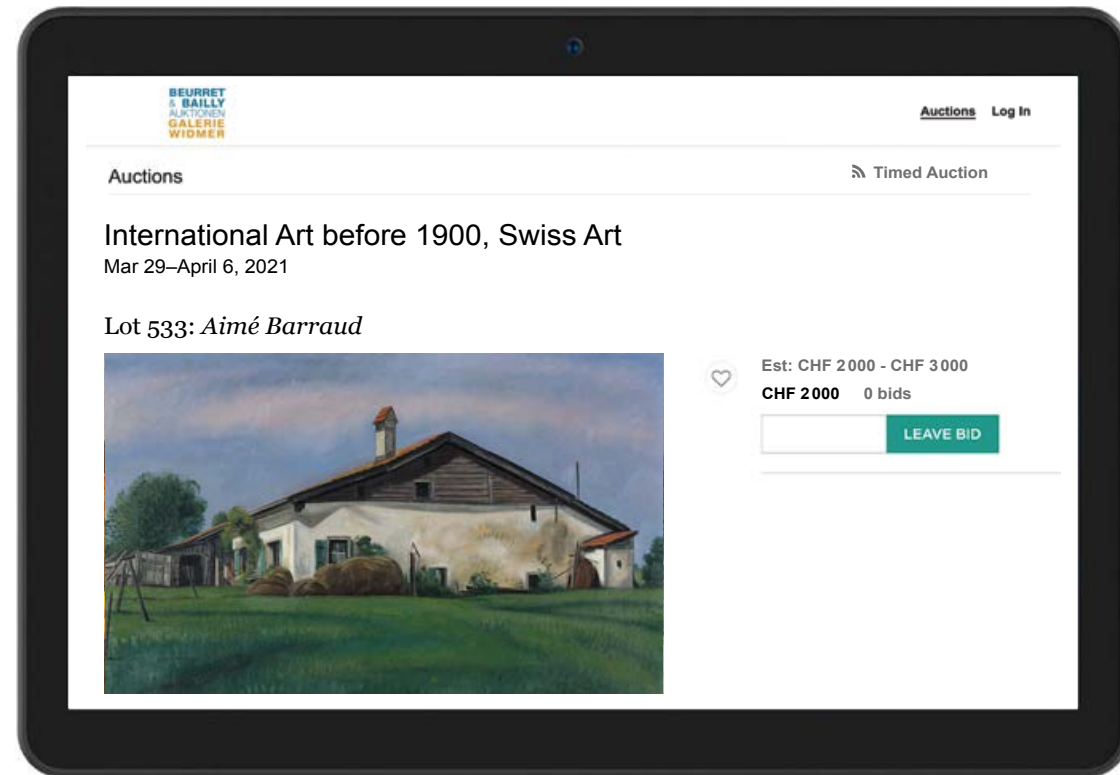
BEURRET
& BAILLY
AUKTIONEN
GALERIE
WIDMER

Auctions Log In

Auctions

Timed Auction

International Art before 1900, Swiss Art
Mar 29–April 6, 2021

Lot 533: *Aimé Barraud*

Est: CHF 2000 - CHF 3000
CHF 2000 0 bids

LEAVE BID